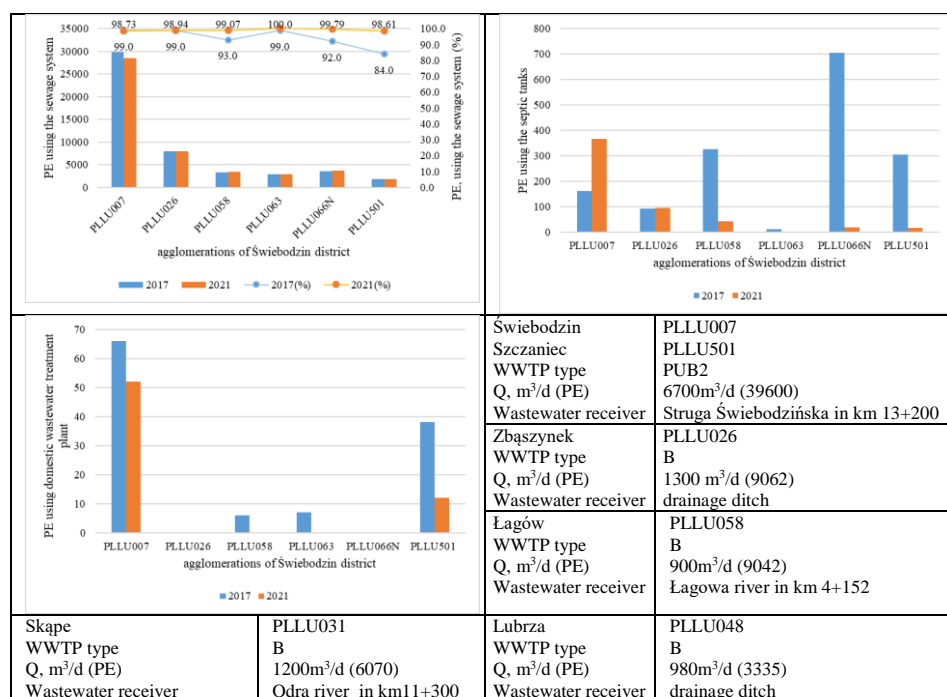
35000
30000
25000
20000
15000
10000
5000
0
PE using the sewage system
98.73 98.94 99.07 100.0 99.79 98.61
99.0 99.0 93.0 99.0 92.0 84.0
100.0
90.0
80.0
70.0
60.0
50.0
40.0
30.0
20.0
10.0
0.0
PE, using the sewage system (%)
PLLU007 PLLU026 PLLU058 PLLU063 PLLU066N PLLU501
agglomerations of Świebodzin district
2017 2021 2017(%) 2021(%)

800
700
600
500
400
300
200
100
0
PE using the septic tanks
PLLU007 PLLU026 PLLU058 PLLU063 PLLU066N PLLU501
agglomerations of Świebodzin district
2017 2021

70
60
50
40
30
20
10
0
PE using domestic wastewater treatment plant
PLLU007 PLLU026 PLLU058 PLLU063 PLLU066N PLLU501
agglomerations of Świebodzin district
2017 2021

| Świebodzin | PLLU007 |
|---|---|
| Szczaniec | PLLU501 |
| WWTP type | PUB2 |
| Q, m$^3$/d (PE) | 6700m$^3$/d (39600) |
| Wastewater receiver | Struga Świebodzińska in km 13+200 |

| Zbąszynek | PLLU026 |
|---|---|
| WWTP type | B |
| Q, m$^3$/d (PE) | 1300 m$^3$/d (9062) |
| Wastewater receiver | drainage ditch |

| Łagów | PLLU058 |
|---|---|
| WWTP type | B |
| Q, m$^3$/d (PE) | 900m$^3$/d (9042) |
| Wastewater receiver | Łagowa river in km 4+152 |

| Skąpe | PLLU031 |
|---|---|
| WWTP type | B |
| Q, m$^3$/d (PE) | 1200m$^3$/d (6070) |
| Wastewater receiver | Odra river in km11+300 |

| Lubrza | PLLU048 |
|---|---|
| WWTP type | B |
| Q, m$^3$/d (PE) | 980m$^3$/d (3335) |
| Wastewater receiver | drainage ditch |